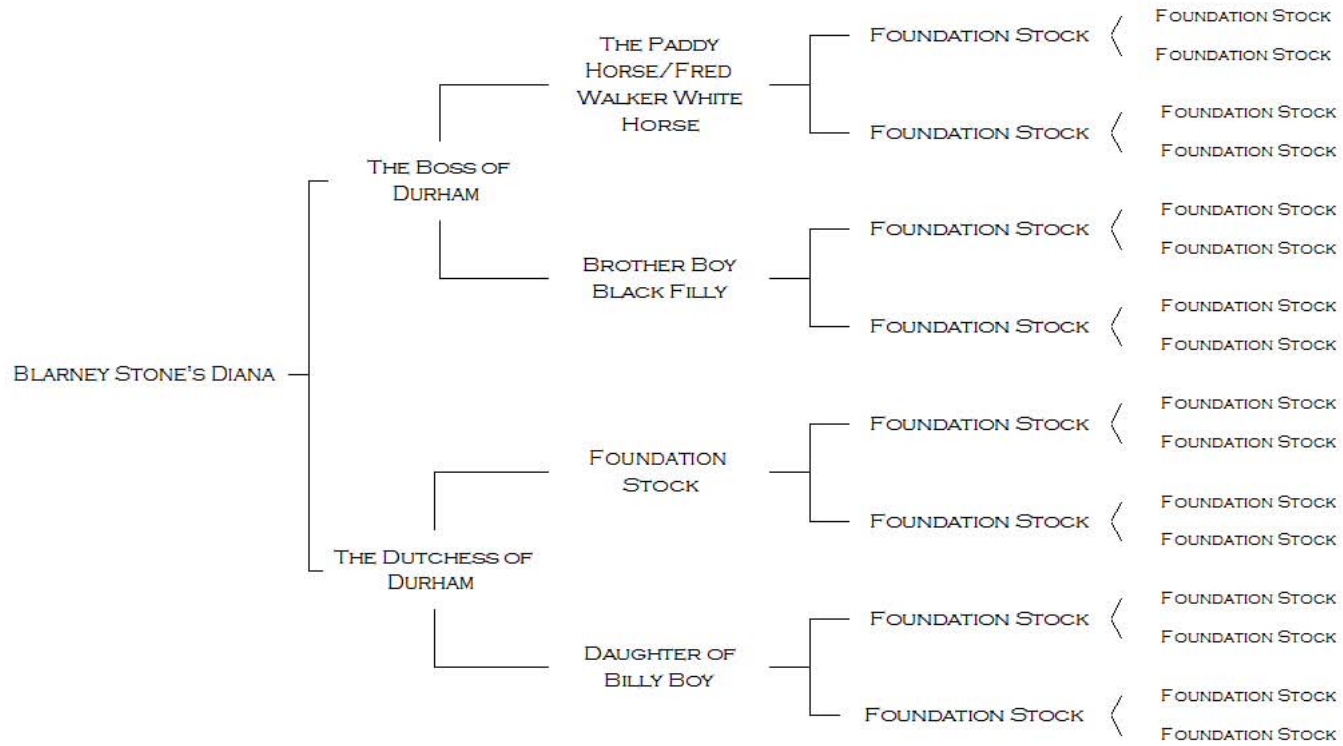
Blarney Stone's Diana

The Boss of Durham

The Paddy Horse/Fred Walker White Horse

Foundation Stock

Foundation Stock
Foundation Stock

Foundation Stock

Foundation Stock
Foundation Stock

Brother Boy Black Filly

Foundation Stock

Foundation Stock
Foundation Stock

Foundation Stock

Foundation Stock
Foundation Stock

The Dutchess of Durham

Foundation Stock

Foundation Stock

Foundation Stock
Foundation Stock

Foundation Stock

Foundation Stock
Foundation Stock

Daughter of Billy Boy

Foundation Stock

Foundation Stock
Foundation Stock

Foundation Stock

Foundation Stock
Foundation Stock